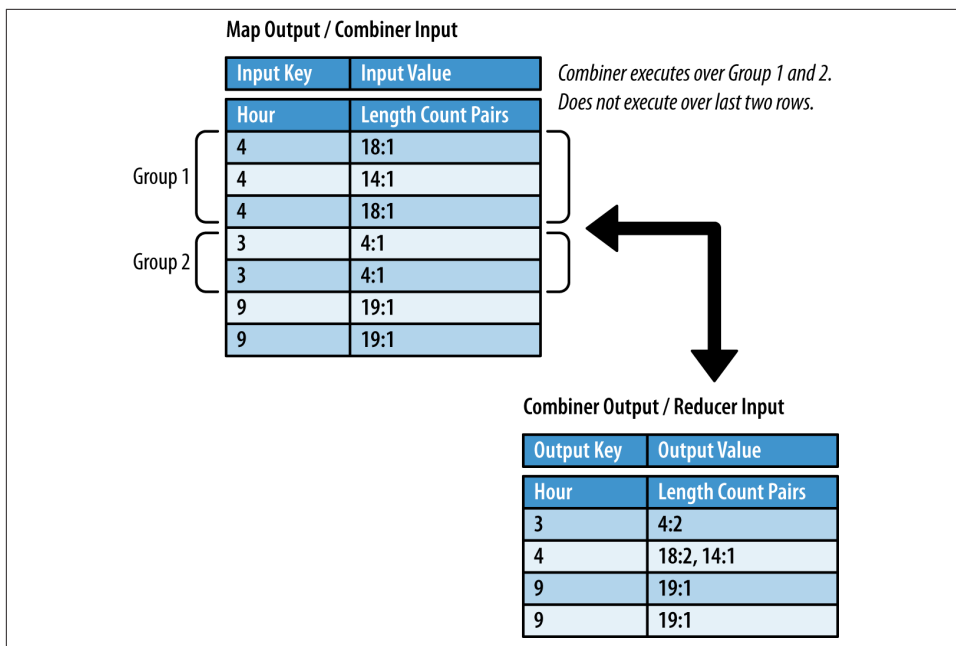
Map Output / Combiner Input

| Input Key | Input Value |
|---|---|

| Hour | Length Count Pairs |
|---|---|
| 4 | 18:1 |
| 4 | 14:1 |
| 4 | 18:1 |
| 3 | 4:1 |
| 3 | 4:1 |
| 9 | 19:1 |
| 9 | 19:1 |

Group 1

Group 2

*Combiner executes over Group 1 and 2. Does not execute over last two rows.*

Combiner Output / Reducer Input

| Output Key | Output Value |
|---|---|

| Hour | Length Count Pairs |
|---|---|
| 3 | 4:2 |
| 4 | 18:2, 14:1 |
| 9 | 19:1 |
| 9 | 19:1 |